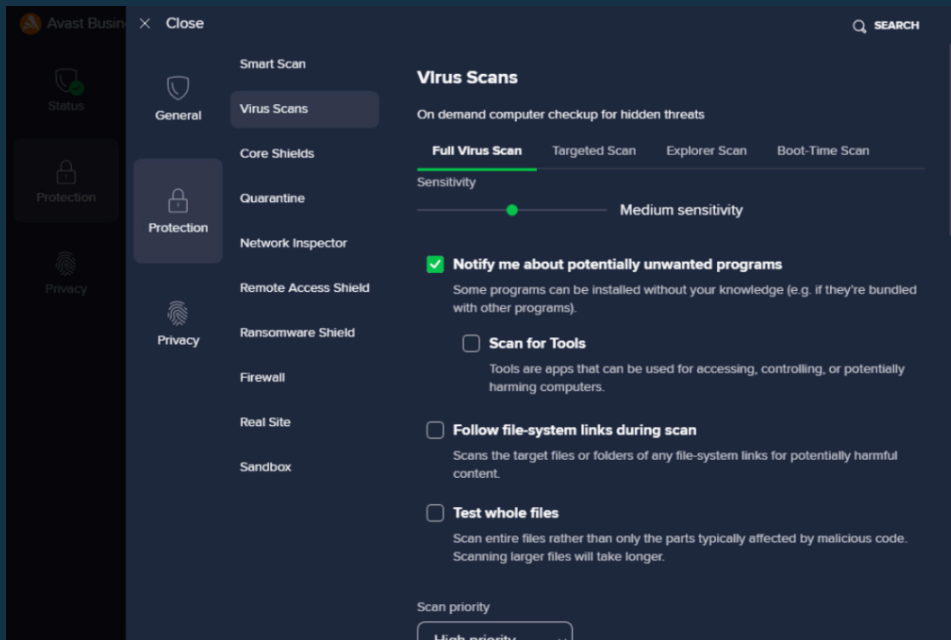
Avast Busin

Status

Protection

Privacy

Close

SEARCH

General

Protection

Privacy

Smart Scan

Virus Scans

Core Shields

Quarantine

Network Inspector

Remote Access Shield

Ransomware Shield

Firewall

Real Site

Sandbox

Virus Scans

On demand computer checkup for hidden threats

Full Virus Scan | Targeted Scan | Explorer Scan | Boot-Time Scan

Sensitivity

Medium sensitivity

Notify me about potentially unwanted programs

Some programs can be installed without your knowledge (e.g. if they're bundled with other programs).

Scan for Tools

Tools are apps that can be used for accessing, controlling, or potentially harming computers.

Follow file-system links during scan

Scans the target files or folders of any file-system links for potentially harmful content.

Test whole files

Scan entire files rather than only the parts typically affected by malicious code. Scanning larger files will take longer.

Scan priority

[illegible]